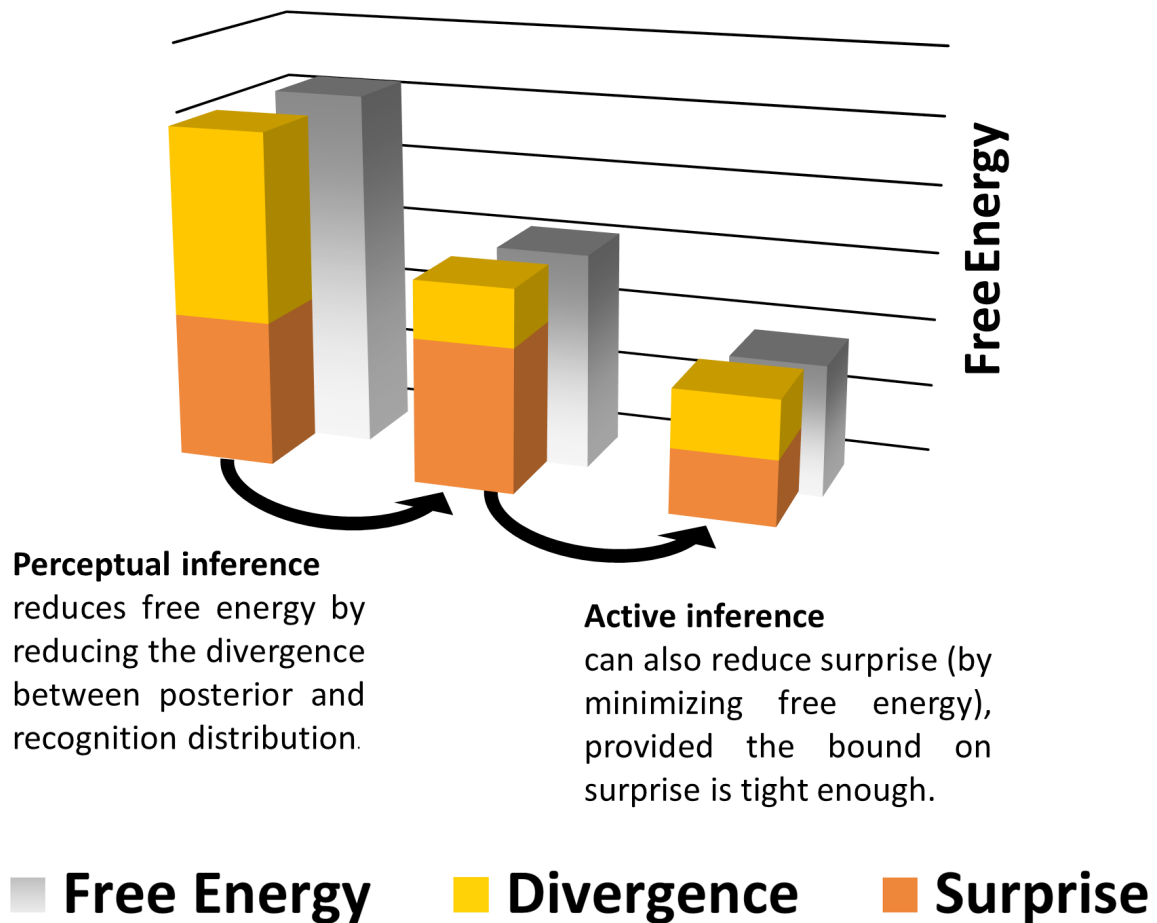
Free Energy

Perceptual inference
reduces free energy by reducing the divergence between posterior and recognition distribution.

Active inference
can also reduce surprise (by minimizing free energy), provided the bound on surprise is tight enough.

Free Energy Divergence Surprise